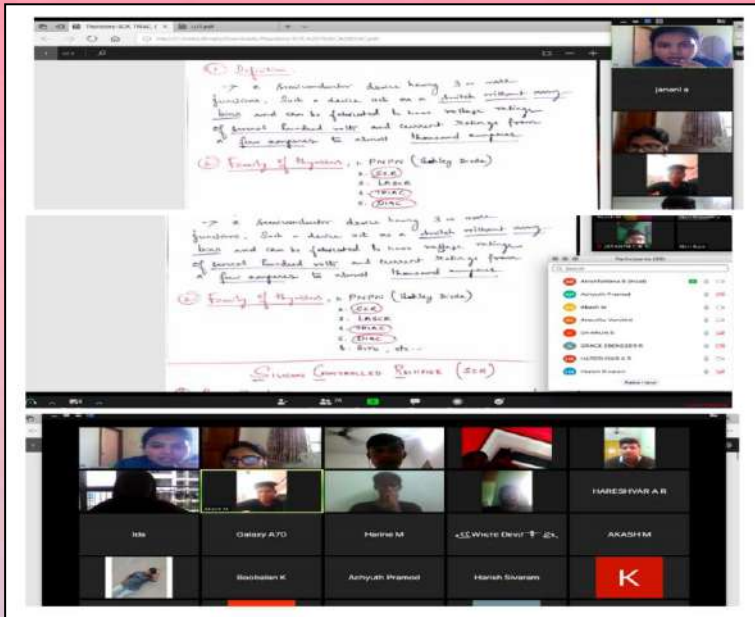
① Definition

→ A semiconductor device having 3 or more junctions. Such a device act as a switch without any bias and can be fabricated to have voltage ratings of several hundred volts and current ratings from a few amperes to almost thousand amperes.

② Family of thyristors : 1. PNPN (Schokley Diode)
2. SCR
3. LASCR
4. TRIAC
5. DIAC

Janani a

→ A semiconductor device having 3 or more junctions. Such a device act as a switch without any bias and can be fabricated to have voltage ratings of several hundred volts and current ratings from a few amperes to almost thousand amperes.

② Family of thyristors : 1. PNPN (Schokley Diode)
2. SCR
3. LASCR
4. TRIAC
5. DIAC
6. SUS, etc...

Silicon Controlled Rectifier (SCR)

Participants (30)

Search

Achyuth Pramod

Akash M

DHARUN B

GRACE EBENEZER R

HARESHVAR A R

Harish Sivaram

Raise Hand

HARESHVAR A R

Ida

Galaxy A70

Harine M

<<White Devil>>

AKASH M

Boobalan K

Achyuth Pramod

Harish Sivaram

K